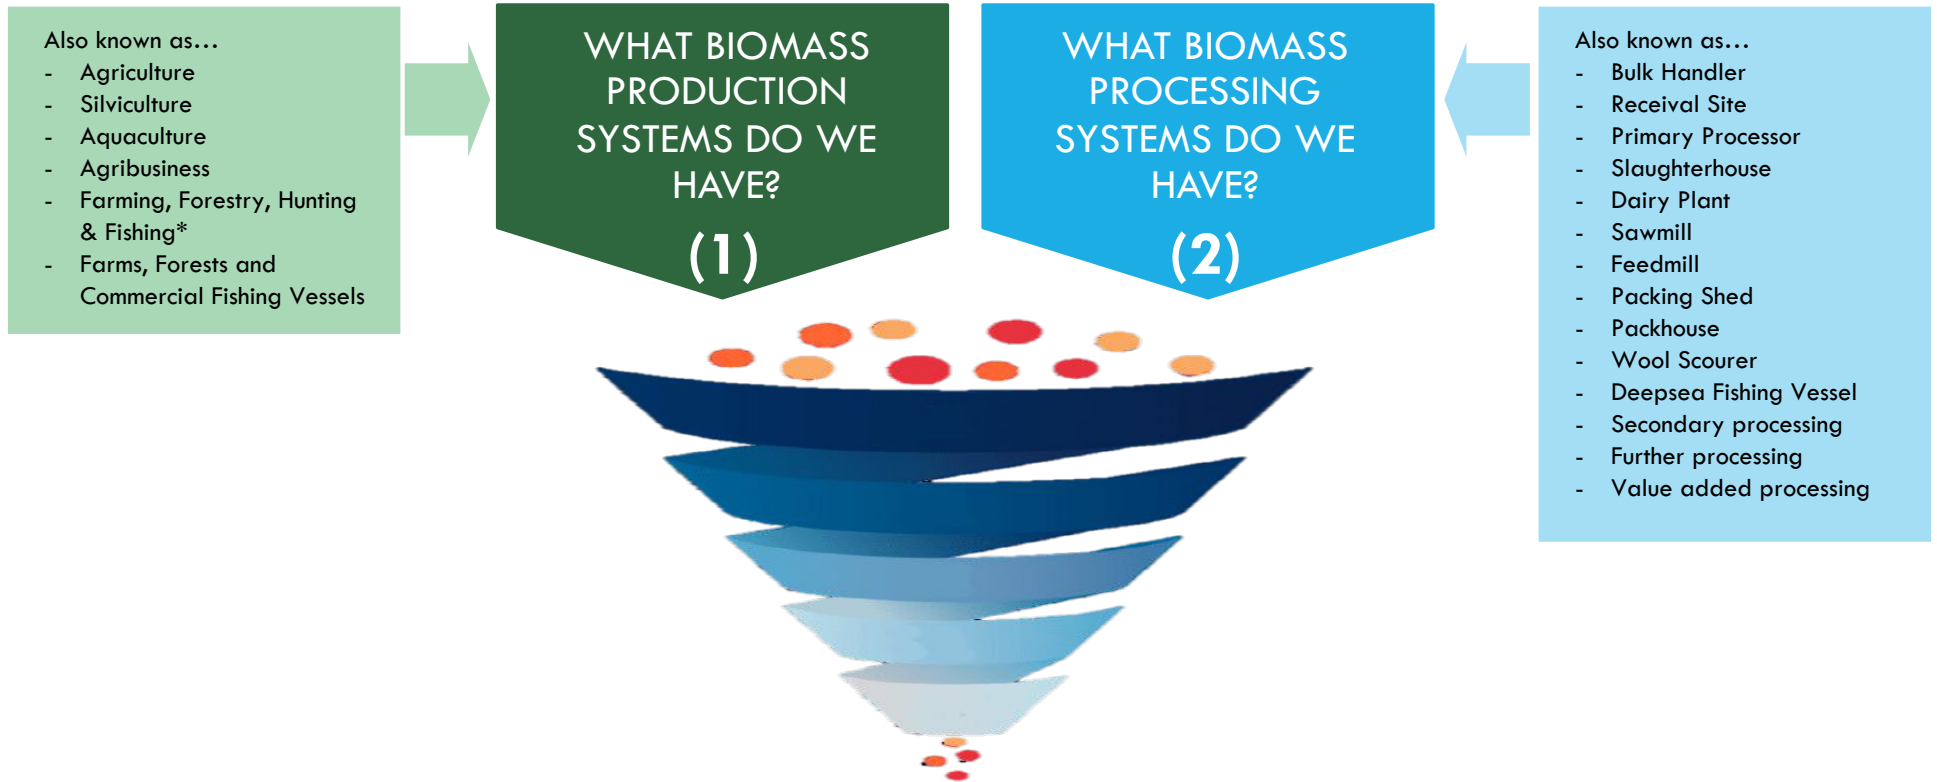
Also known as…
- Agriculture
- Silviculture
- Aquaculture
- Agribusiness
- Farming, Forestry, Hunting & Fishing*
- Farms, Forests and Commercial Fishing Vessels

WHAT BIOMASS PRODUCTION SYSTEMS DO WE HAVE?
(1)

WHAT BIOMASS PROCESSING SYSTEMS DO WE HAVE?
(2)

Also known as…
- Bulk Handler
- Receival Site
- Primary Processor
- Slaughterhouse
- Dairy Plant
- Sawmill
- Feedmill
- Packing Shed
- Packhouse
- Wool Scourer
- Deepsea Fishing Vessel
- Secondary processing
- Further processing
- Value added processing